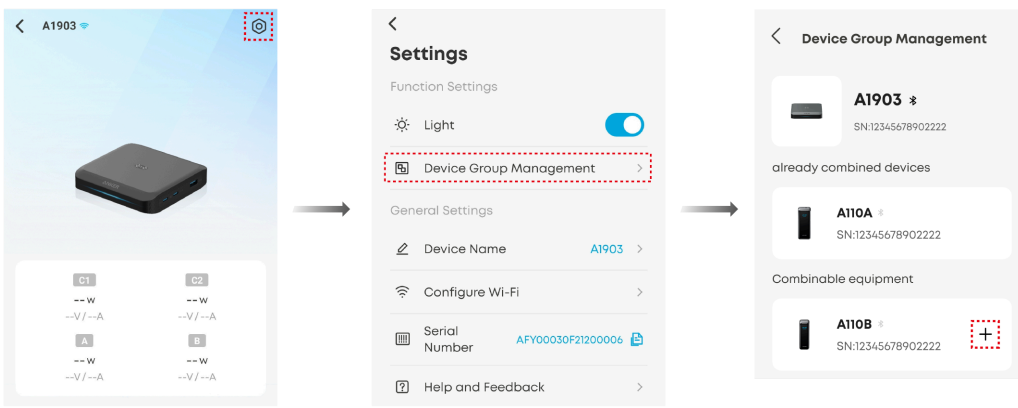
A1903

C1
--W
--V / --A

C2
--W
--V / --A

A
--W
--V / --A

B
--W
--V / --A

Settings

Function Settings

Light

Device Group Management

General Settings

Device Name A1903

Configure Wi-Fi

Serial Number AFY00030F21200006

Help and Feedback

Device Group Management

A1903
SN:12345678902222

already combined devices

A110A
SN:12345678902222

Combinable equipment

A110B
SN:12345678902222
+